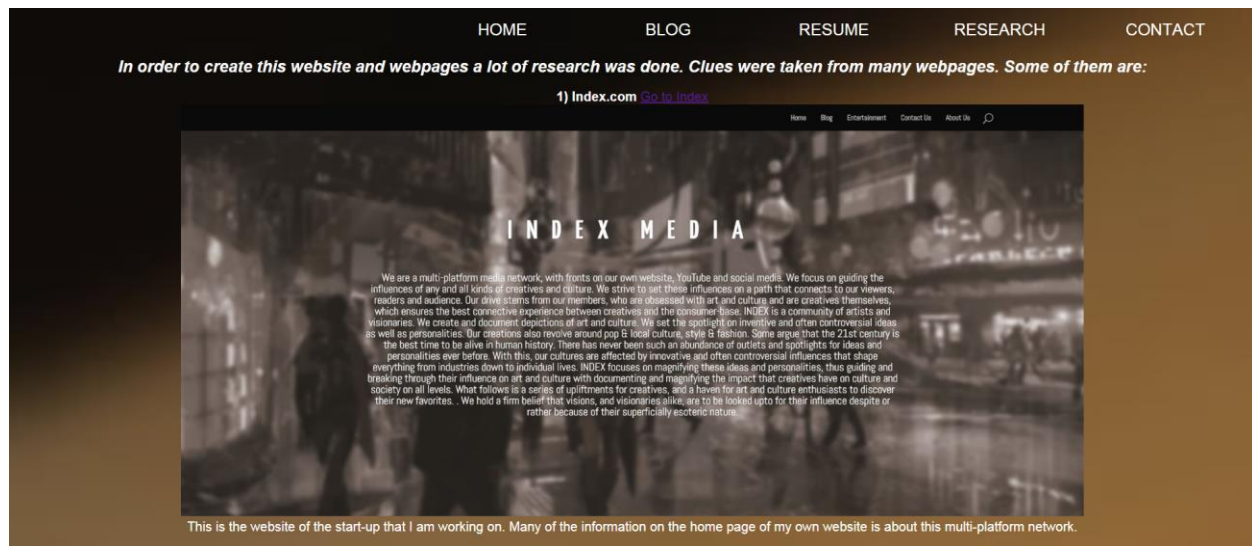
HOME BLOG RESUME RESEARCH CONTACT

In order to create this website and webpages a lot of research was done. Clues were taken from many webpages. Some of them are:

1) Index.com Go to Index

Home Blog Entertainment Contact Us About Us

INDEX MEDIA

We are a multi-platform media network, with fronts on our own website, YouTube and social media. We focus on guiding the influences of any and all kinds of creatives and culture. We strive to set these influences on a path that connects to our viewers, readers and audience. Our drive stems from our members, who are obsessed with art and culture and are creatives themselves, which ensures the best connective experience between creatives and the consumer-base. INDEX is a community of artists and visionaries. We create and document depictions of art and culture. We set the spotlight on inventive and often controversial ideas as well as personalities. Our creations also revolve around pop & local culture, style & fashion. Some argue that the 21st century is the best time to be alive in human history. There has never been such an abundance of outlets and spotlights for ideas and personalities ever before. With this, our cultures are affected by innovative and often controversial influences that shape everything from industries down to individual lives. INDEX focuses on magnifying these ideas and personalities, thus guiding and breaking through their influence on art and culture with documenting and magnifying the impact that creatives have on culture and society on all levels. What follows is a series of upliftments for creatives, and a haven for art and culture enthusiasts to discover their new favorites. . We hold a firm belief that visions, and visionaries alike, are to be looked upto for their influence despite or rather because of their superficially esoteric nature.

This is the website of the start-up that I am working on. Many of the information on the home page of my own website is about this multi-platform network.